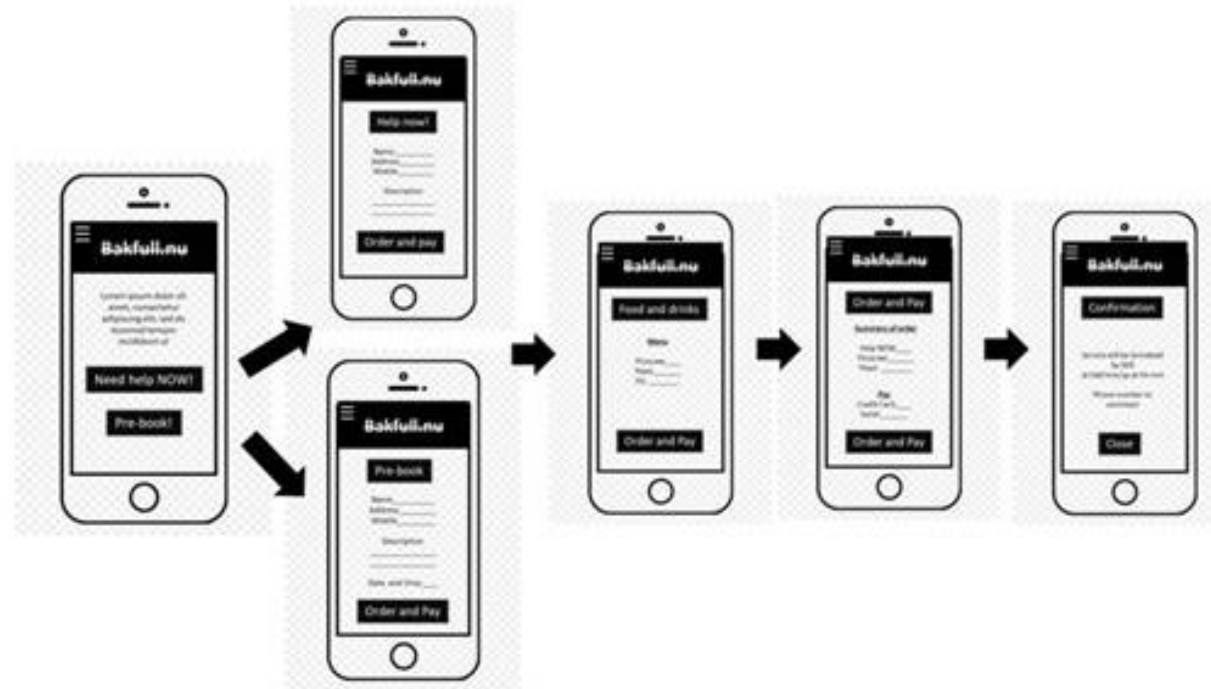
Bakfull.nu

Lorem ipsum dolor sit amet, consectetur adipiscing elit, sed do eiusmod tempor incididunt ut

Need help NOW!

Pre-book!

Bakfull.nu

Help now!

Name\_\_\_\_\_\_\_
Address\_\_\_\_\_\_\_
Mobile\_\_\_\_\_\_\_

Description

Order and pay

Bakfull.nu

Pre-book

Name\_\_\_\_\_\_\_
Address\_\_\_\_\_\_\_
Mobile\_\_\_\_\_\_\_

Description

Date and time\_\_\_\_

Order and Pay

Bakfull.nu

Food and drinks

Menu

Pizza etc\_\_\_\_
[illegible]\_\_\_\_
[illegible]\_\_\_\_

Order and Pay

Bakfull.nu

Order and Pay

Summary of order

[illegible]\_\_\_\_
Pizza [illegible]\_\_\_\_
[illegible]\_\_\_\_

Pay
Credit Card\_\_\_\_
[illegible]\_\_\_\_

Order and Pay

Bakfull.nu

Confirmation

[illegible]

Close